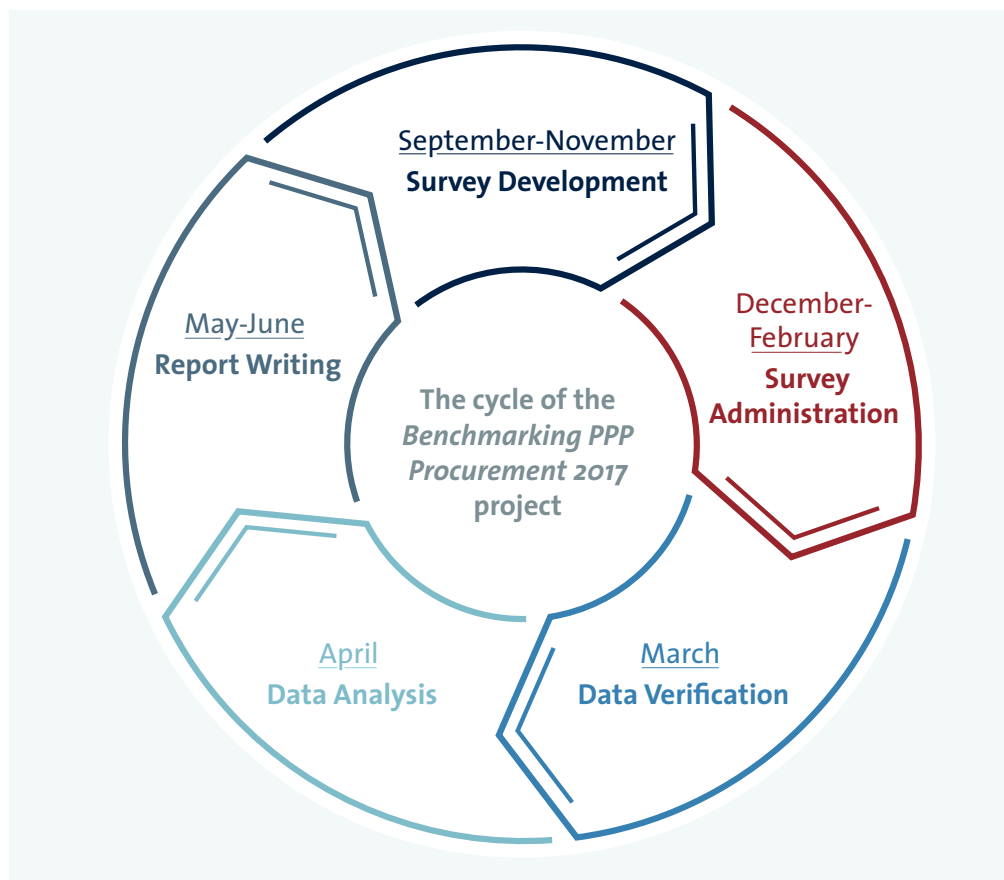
September-November
Survey Development

December-February
Survey Administration

March
Data Verification

April
Data Analysis

May-June
Report Writing

The cycle of the *Benchmarking PPP Procurement 2017* project